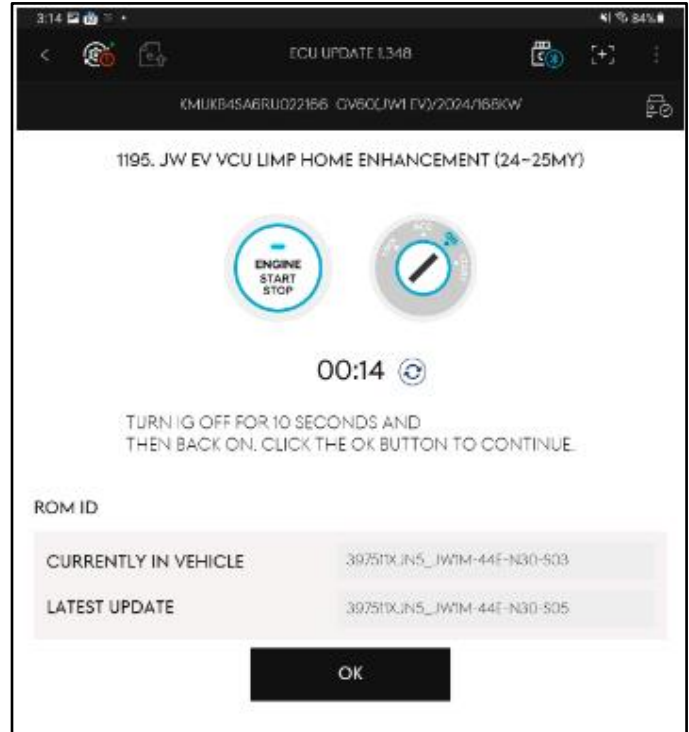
3:14

84%

ECU UPDATE 1.348

KMUKB4SA6RU022166 GV60(JW1 EV)/2024/168KW

1195. JW EV VCU LIMP HOME ENHANCEMENT (24~25MY)

ENGINE
START
STOP

ACC

00:14

TURN IG OFF FOR 10 SECONDS AND
THEN BACK ON. CLICK THE OK BUTTON TO CONTINUE.

ROM ID

| | |
|---|---|
| CURRENTLY IN VEHICLE | 39751IXJN5_JW1M-44E-N30-S03 |
| LATEST UPDATE | 39751IXJN5_JW1M-44E-N30-S05 |

OK